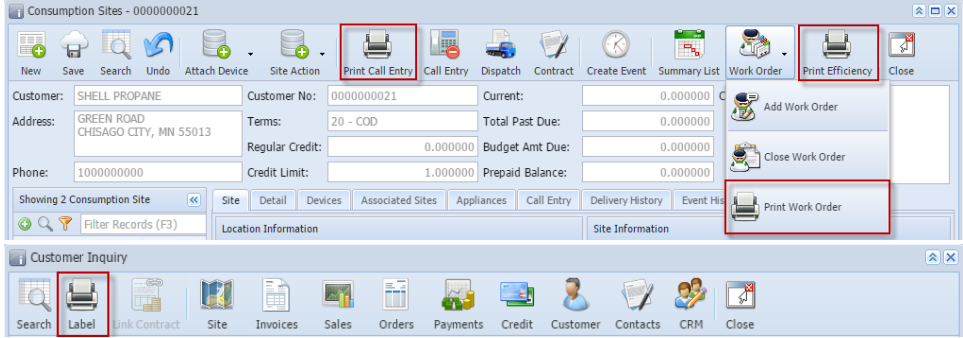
Consumption Sites - 0000000021

New Save Search Undo Attach Device Site Action Print Call Entry Call Entry Dispatch Contract Create Event Summary List Work Order Print Efficiency Close

Customer: SHELL PROPANE
Address: GREEN ROAD CHISAGO CITY, MN 55013
Phone: 1000000000

Customer No: 0000000021
Terms: 20 - COD
Regular Credit: 0.000000
Credit Limit: 1.000000

Current: 0.000000
Total Past Due: 0.000000
Budget Amt Due: 0.000000
Prepaid Balance: 0.000000

Add Work Order
Close Work Order
Print Work Order

Showing 2 Consumption Site
Filter Records (F3)

Site Detail Devices Associated Sites Appliances Call Entry Delivery History Event His

Location Information
Site Information

Customer Inquiry

Search Label Link Contract Site Invoices Sales Orders Payments Credit Customer Contacts CRM Close